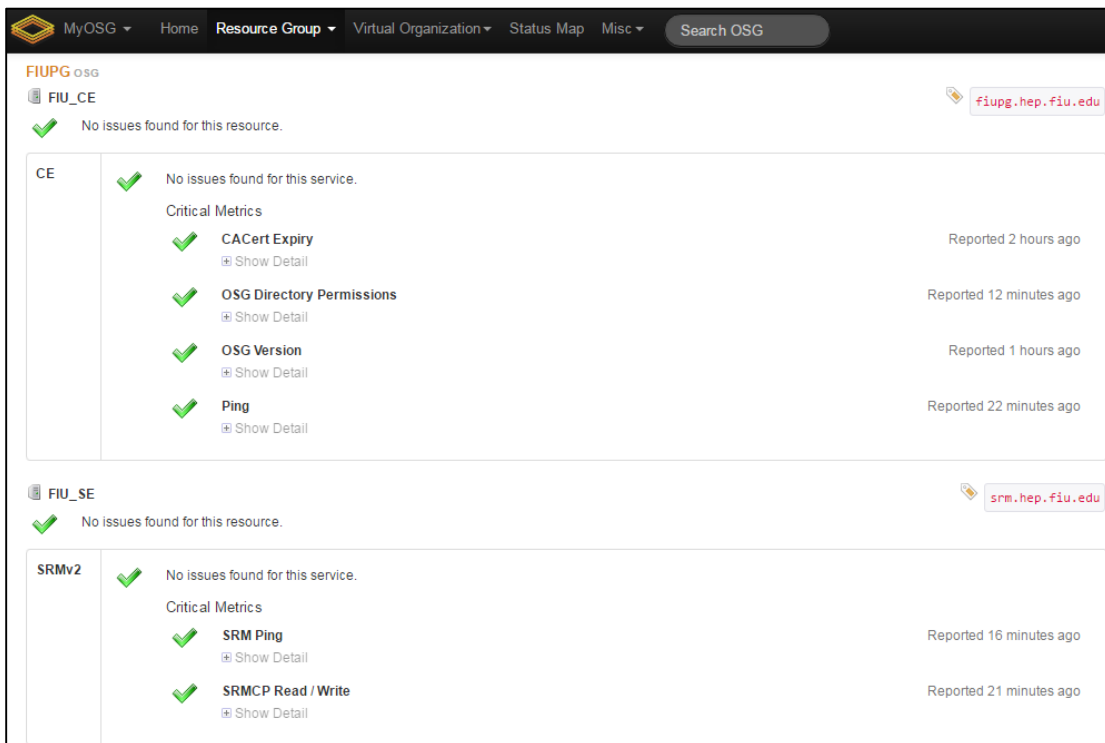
MyOSG ▾ Home Resource Group ▾ Virtual Organization ▾ Status Map Misc ▾ Search OSG

FIUPG OSG

FIU_CE

fiupg.hep.fiu.edu

No issues found for this resource.

CE

No issues found for this service.

Critical Metrics

CACert Expiry
⊞ Show Detail
Reported 2 hours ago

OSG Directory Permissions
⊞ Show Detail
Reported 12 minutes ago

OSG Version
⊞ Show Detail
Reported 1 hours ago

Ping
⊞ Show Detail
Reported 22 minutes ago

FIU_SE

srm.hep.fiu.edu

No issues found for this resource.

SRMv2

No issues found for this service.

Critical Metrics

SRM Ping
⊞ Show Detail
Reported 16 minutes ago

SRMCP Read / Write
⊞ Show Detail
Reported 21 minutes ago